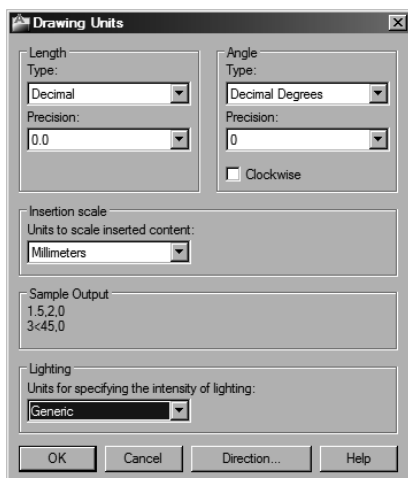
Drawing Units

Length
Type:
Decimal
Precision:
0.0

Angle
Type:
Decimal Degrees
Precision:
0
Clockwise

Insertion scale
Units to scale inserted content:
Millimeters

Sample Output
1.5,2,0
3<45,0

Lighting
Units for specifying the intensity of lighting:
Generic

OK
Cancel
Direction...
Help